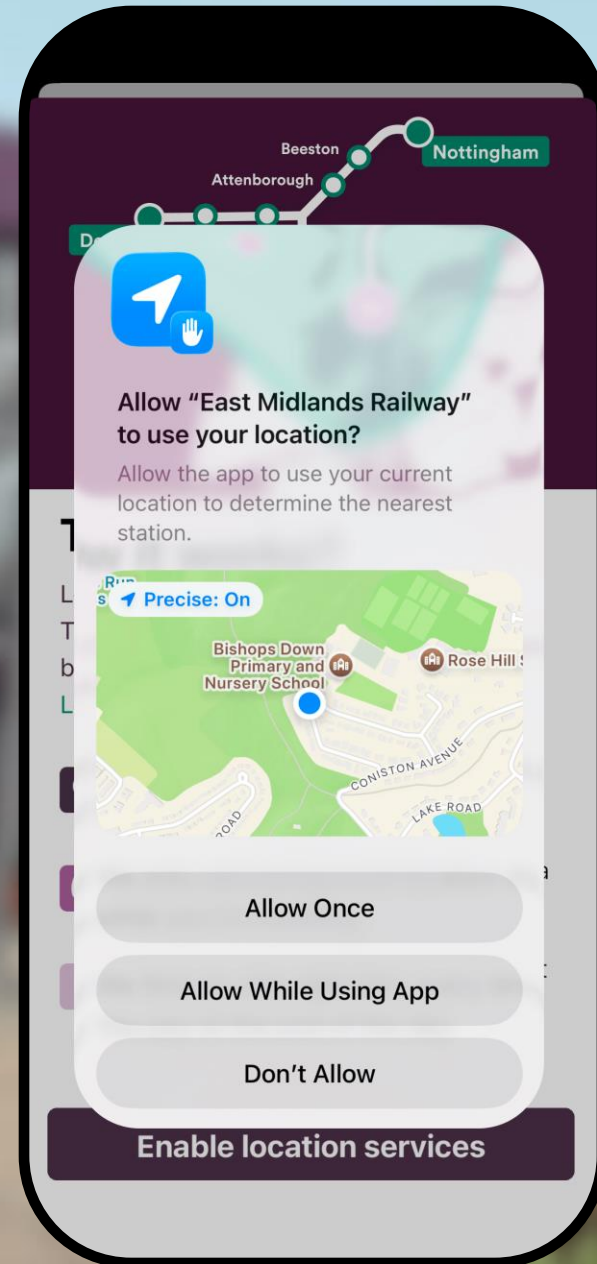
Beeston
Nottingham
Attenborough
D

Allow “East Midlands Railway” to use your location?

Allow the app to use your current location to determine the nearest station.

T
L
T
b
L

Precise: On
Bishops Down Primary and Nursery School
Rose Hill
CONISTON AVENUE
LAKE ROAD
ROAD

Allow Once

Allow While Using App

Don’t Allow

Enable location services